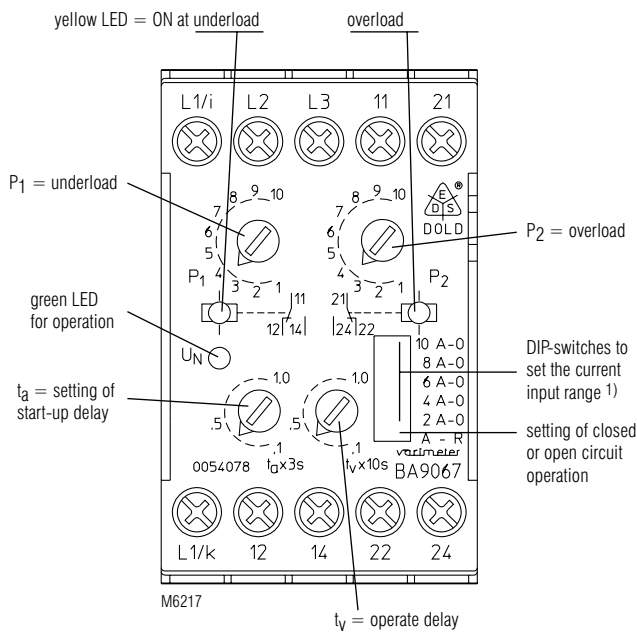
yellow LED = ON at underload

overload

L1/i L2 L3 11 21

$P_1$ = underload

8 9 10 7 6 5 4 3 2 1

8 9 10 7 6 5 4 3 2 1

E D S ®
DOLD

$P_2$ = overload

$P_1$

$P_2$

11 12 14

21 24 22

green LED for operation

$U_N$

10 A-0
8 A-0
6 A-0
4 A-0
2 A-0
A - R

DIP-switches to set the current input range 1)

$t_a$ = setting of start-up delay

1,0 .5 .1

1,0 .5 .1

setting of closed or open circuit operation

0054078 $t_a$x3s $t_v$x10s

varimeter
BA9067

L1/k 12 14 22 24

M6217

$t_v$ = operate delay